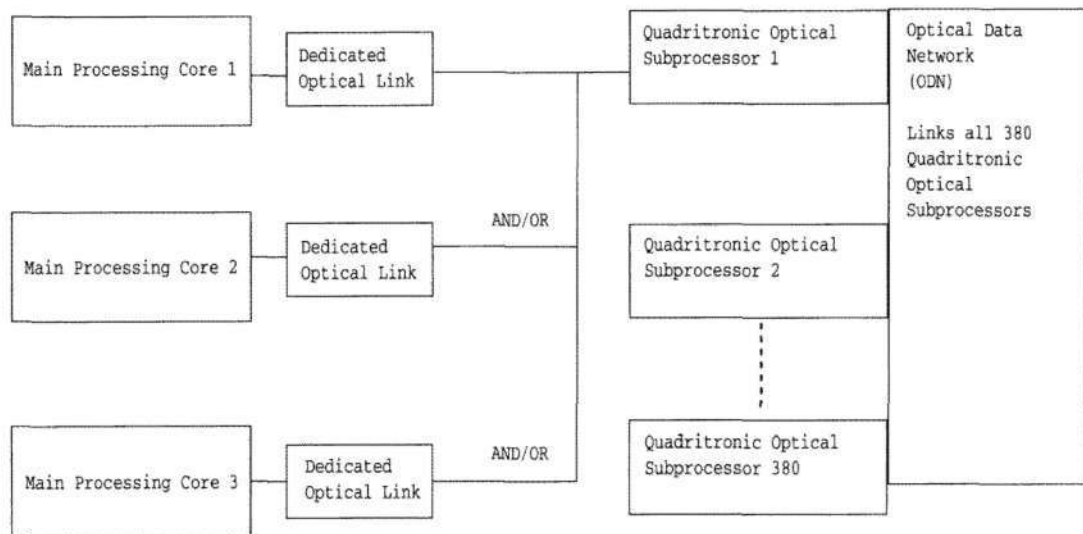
Main Processing Core 1

Dedicated Optical Link

Quadritronic Optical Subprocessor 1

Optical Data Network (ODN)

Links all 380 Quadritronic Optical Subprocessors

AND/OR

Main Processing Core 2

Dedicated Optical Link

Quadritronic Optical Subprocessor 2

AND/OR

Main Processing Core 3

Dedicated Optical Link

Quadritronic Optical Subprocessor 380